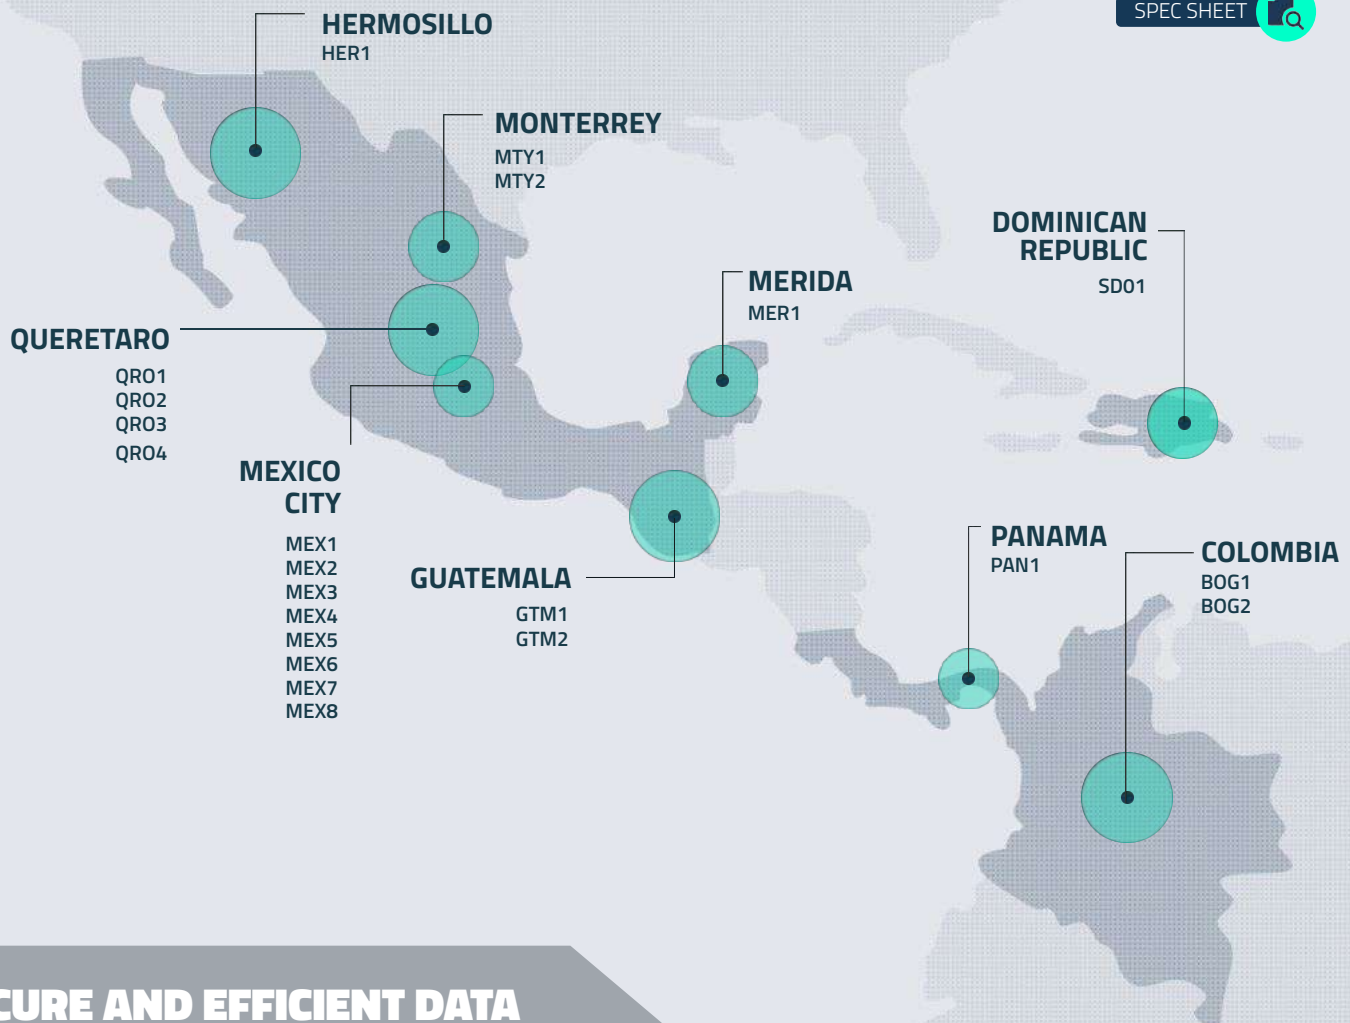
SPEC SHEET

HERMOSILLO
HER1

MONTERREY
MTY1
MTY2

DOMINICAN REPUBLIC
SD01

MERIDA
MER1

QUERETARO
QRO1
QRO2
QRO3
QRO4

MEXICO CITY
MEX1
MEX2
MEX3
MEX4
MEX5
MEX6
MEX7
MEX8

GUATEMALA
GTM1
GTM2

PANAMA
PAN1

COLOMBIA
BOG1
BOG2

CURE AND EFFICIENT DATA